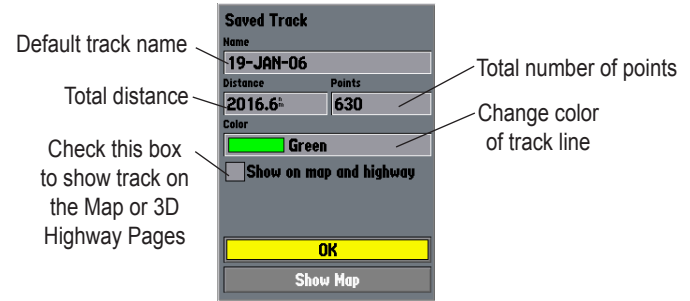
Saved Track

Default track name

Name

19-JAN-06

Distance

Points

Total number of points

Total distance

2016.6ft

630

Color

Change color of track line

Green

Check this box to show track on the Map or 3D Highway Pages

Show on map and highway

OK

Show Map